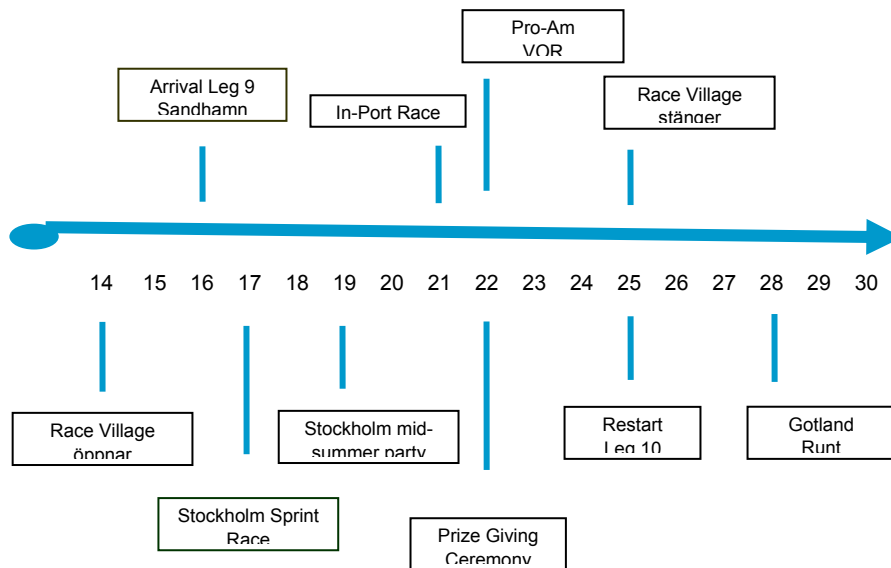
Pro-Am VOR

Arrival Leg 9 Sandhamn

In-Port Race

Race Village stänger

14 15 16 17 18 19 20 21 22 23 24 25 26 27 28 29 30

Race Village öppnar

Stockholm Sprint Race

Stockholm midsummer party

Prize Giving Ceremony

Restart Leg 10

Gotland Runt